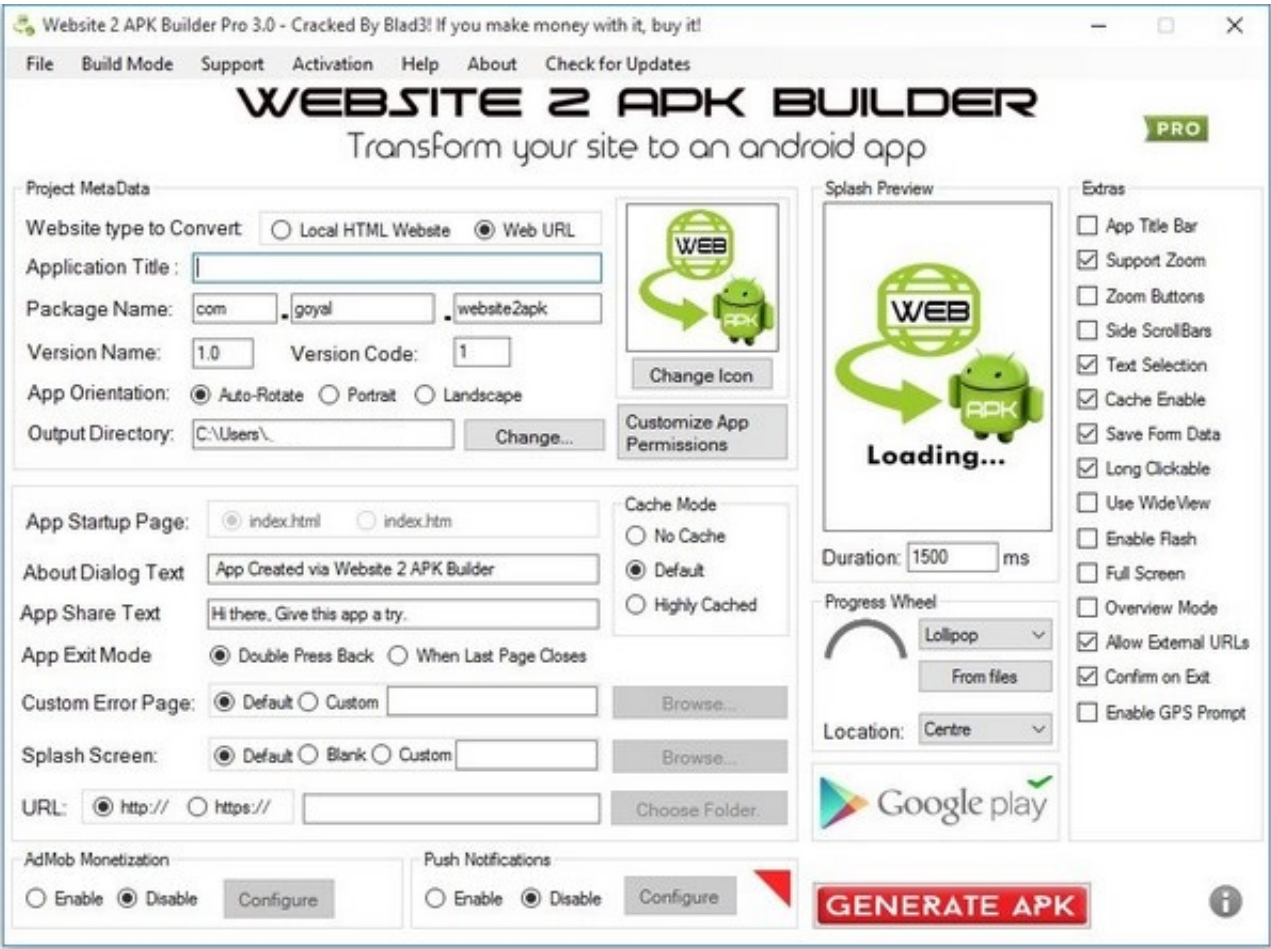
Website 2 APK Builder Pro 3.0 - Cracked By Blad3! If you make money with it, buy it!

File Build Mode Support Activation Help About Check for Updates

WEBSITE 2 APK BUILDER
Transform your site to an android app

PRO

Project MetaData

Website type to Convert: Local HTML Website Web URL
Application Title :
Package Name: com . goyal . website2apk
Version Name: 1.0 Version Code: 1
App Orientation: Auto-Rotate Portrait Landscape
Output Directory: C:\Users\. Change...

WEB
APK
Change Icon
Customize App Permissions

Splash Preview
WEB
APK
Loading...
Duration: 1500 ms

Extras
App Title Bar
Support Zoom
Zoom Buttons
Side ScrollBars
Text Selection
Cache Enable
Save Form Data
Long Clickable
Use WideView
Enable Flash
Full Screen
Overview Mode
Allow External URLs
Confirm on Exit
Enable GPS Prompt

App Startup Page: index.html index.htm
About Dialog Text App Created via Website 2 APK Builder
App Share Text Hi there, Give this app a try.
App Exit Mode Double Press Back When Last Page Closes
Custom Error Page: Default Custom Browse...
Splash Screen: Default Blank Custom Browse...
URL: http:// https:// Choose Folder.

Cache Mode
No Cache
Default
Highly Cached

Progress Wheel
Lollipop
From files
Location: Centre

Google play

AdMob Monetization
Enable Disable Configure

Push Notifications
Enable Disable Configure

GENERATE APK